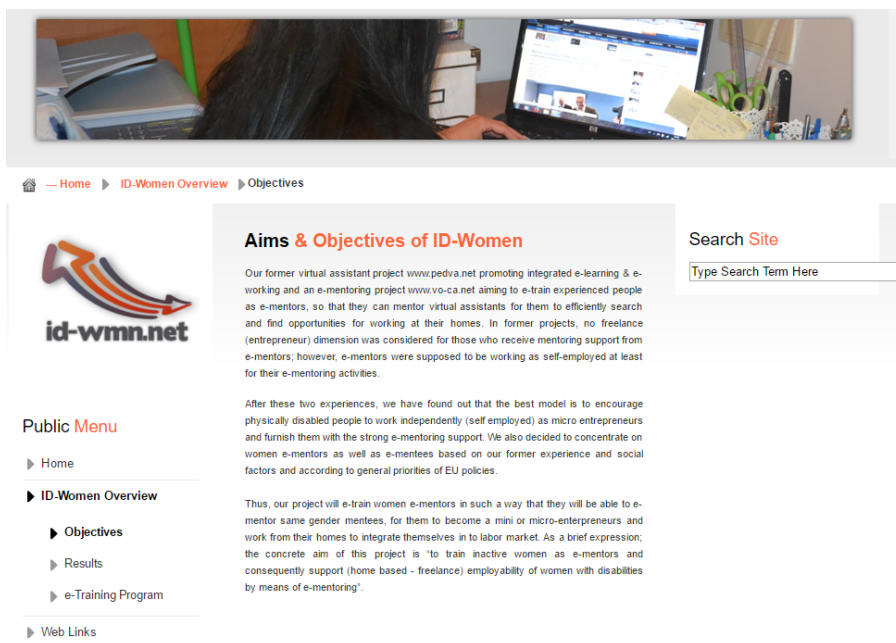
— Home ID-Women Overview Objectives

id-wmn.net

Public Menu

Home

ID-Women Overview

Objectives

Results

e-Training Program

Web Links

Aims & Objectives of ID-Women

Our former virtual assistant project www.pedva.net promoting integrated e-learning & e-working and an e-mentoring project www.vo-ca.net aiming to e-train experienced people as e-mentors, so that they can mentor virtual assistants for them to efficiently search and find opportunities for working at their homes. In former projects, no freelance (entrepreneur) dimension was considered for those who receive mentoring support from e-mentors; however, e-mentors were supposed to be working as self-employed at least for their e-mentoring activities.

After these two experiences, we have found out that the best model is to encourage physically disabled people to work independently (self employed) as micro entrepreneurs and furnish them with the strong e-mentoring support. We also decided to concentrate on women e-mentors as well as e-mentees based on our former experience and social factors and according to general priorities of EU policies.

Thus, our project will e-train women e-mentors in such a way that they will be able to e-mentor same gender mentees, for them to become a mini or micro-enterpreneurs and work from their homes to integrate themselves in to labor market. As a brief expression; the concrete aim of this project is "to train inactive women as e-mentors and consequently support (home based - freelance) employability of women with disabilities by means of e-mentoring".

Search Site

Type Search Term Here